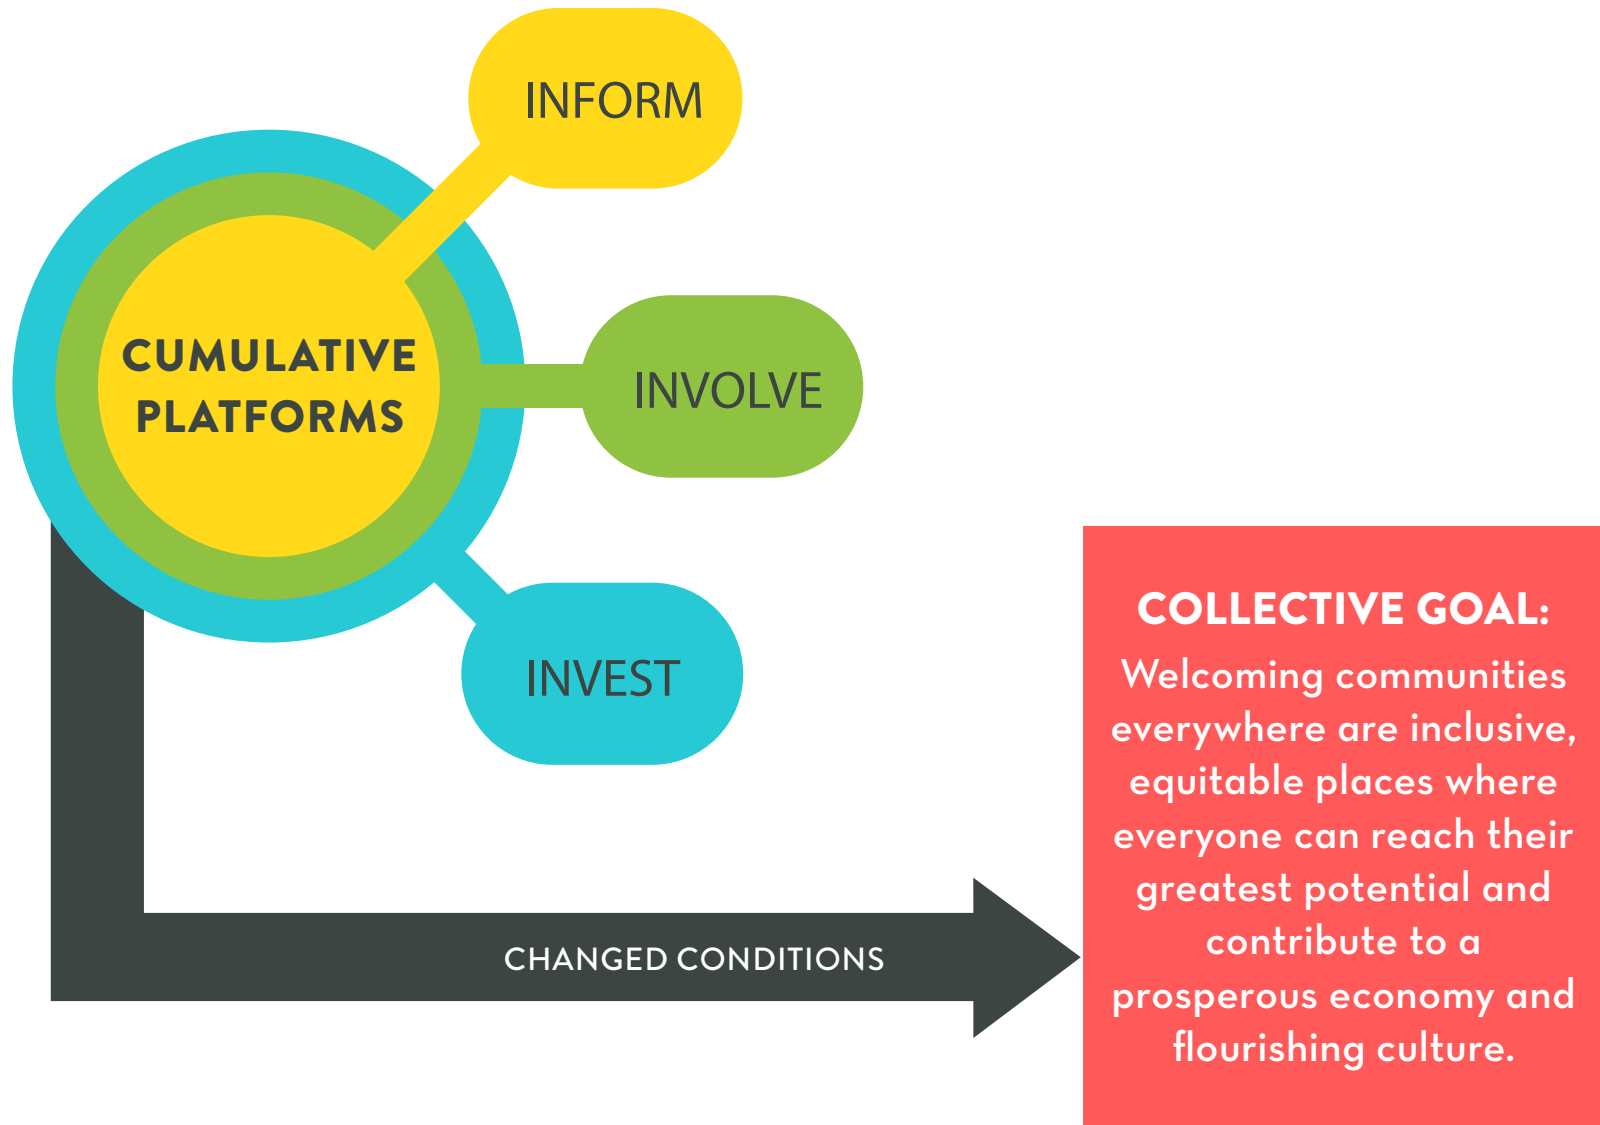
INFORM

CUMULATIVE PLATFORMS

INVOLVE

INVEST

CHANGED CONDITIONS

COLLECTIVE GOAL:
Welcoming communities everywhere are inclusive, equitable places where everyone can reach their greatest potential and contribute to a prosperous economy and flourishing culture.